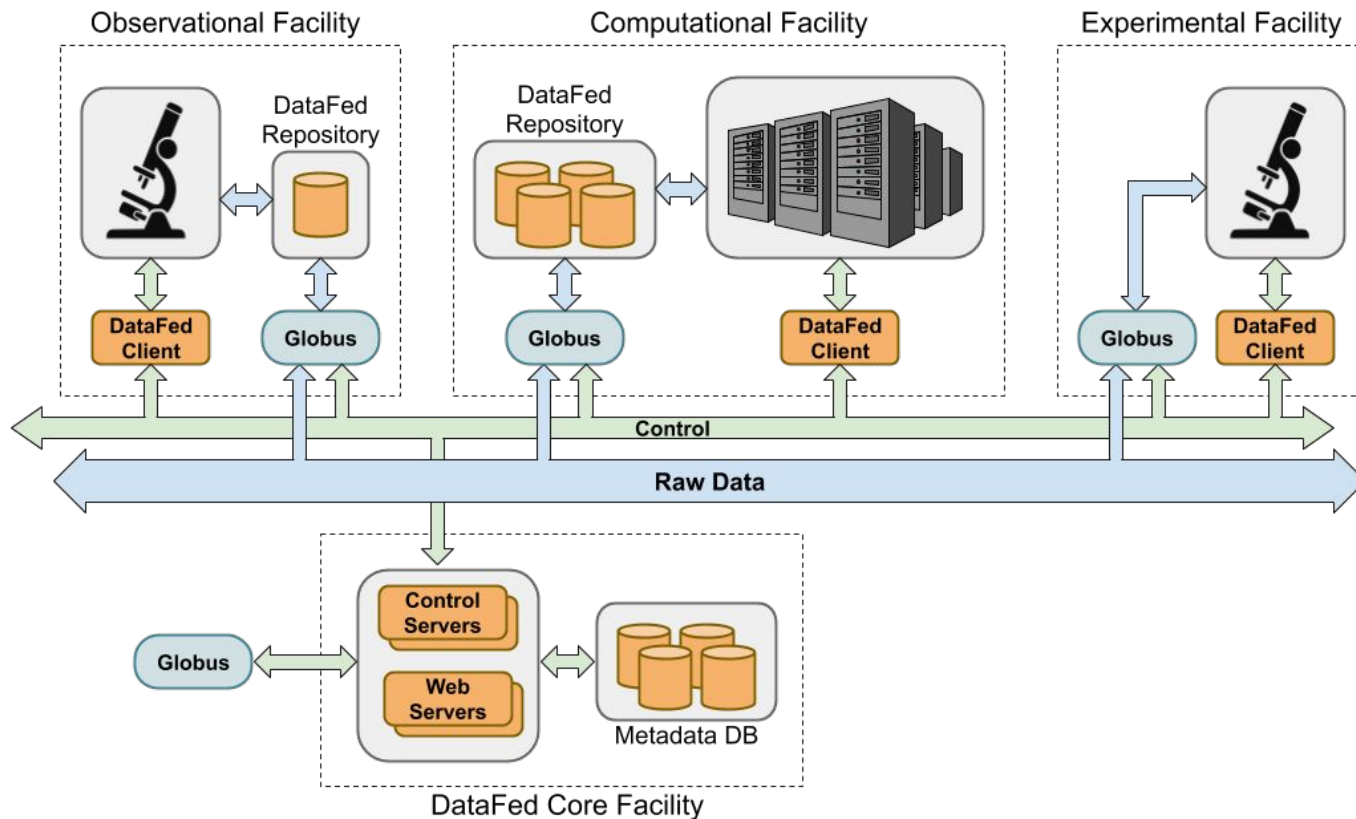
Observational Facility

DataFed Repository

DataFed Client

Globus

Computational Facility

DataFed Repository

Globus

DataFed Client

Experimental Facility

Globus

DataFed Client

Control

Raw Data

Globus

Control Servers

Web Servers

Metadata DB

DataFed Core Facility